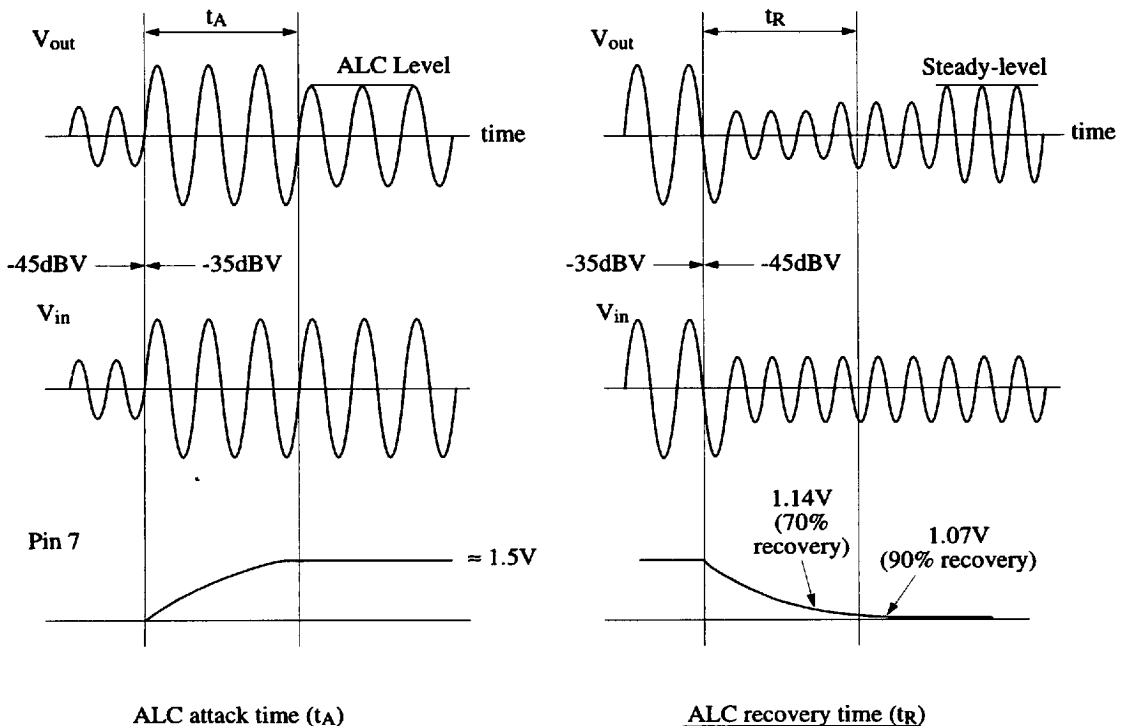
$t_A$

$V_{out}$

ALC Level

time

-45dBV

-35dBV

$V_{in}$

Pin 7

≈ 1.5V

ALC attack time ($t_A$)

$t_R$

$V_{out}$

Steady-level

time

-35dBV

-45dBV

$V_{in}$

1.14V (70% recovery)

1.07V (90% recovery)

ALC recovery time ($t_R$)